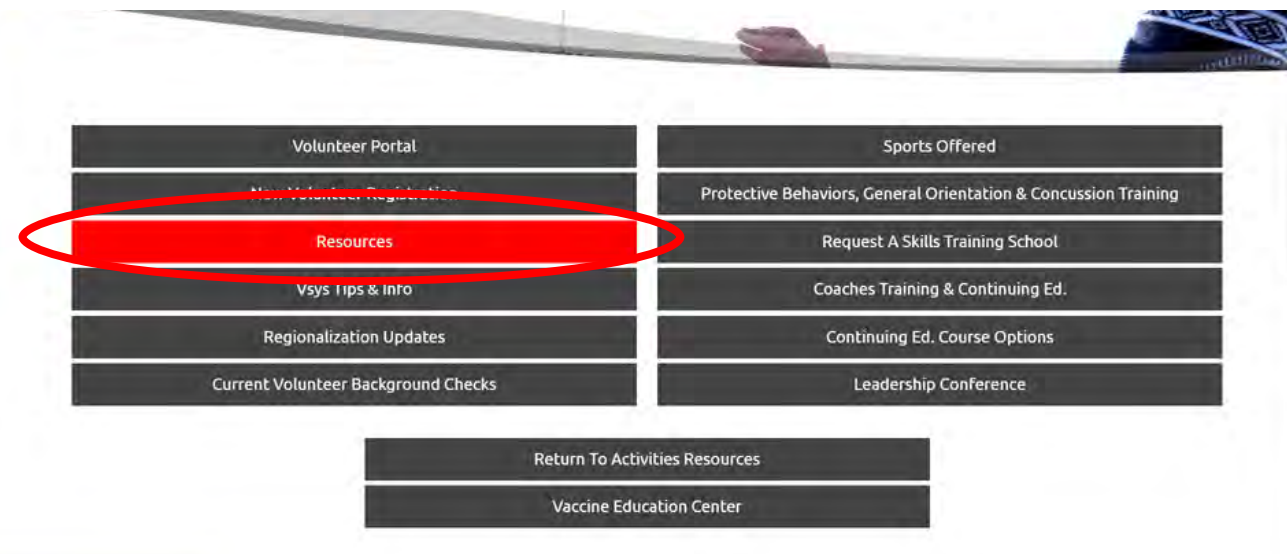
Volunteer Portal

Sports Offered

New Volunteer Registration

Protective Behaviors, General Orientation & Concussion Training

Resources

Request A Skills Training School

Vsys Tips & Info

Coaches Training & Continuing Ed.

Regionalization Updates

Continuing Ed. Course Options

Current Volunteer Background Checks

Leadership Conference

Return To Activities Resources

Vaccine Education Center